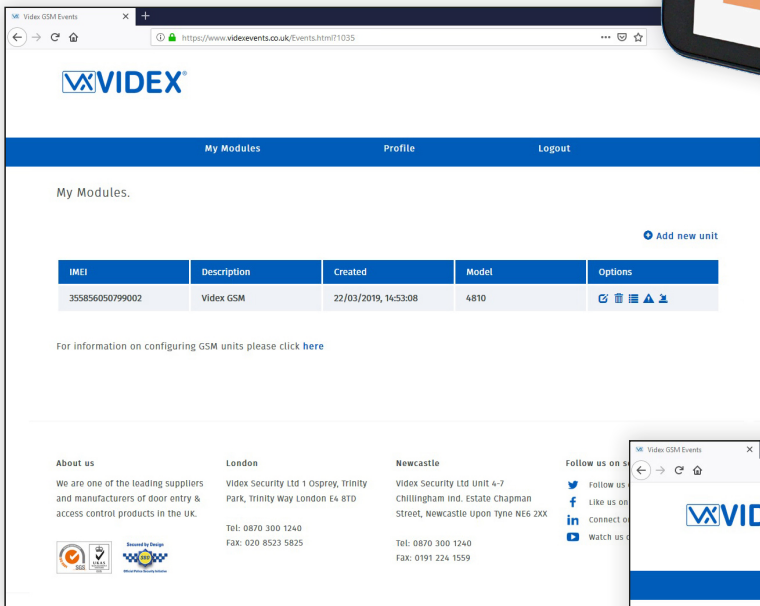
Videx GSM Events ×

https://www.videxevents.co.uk/Events.html?1035

VIDEX®

My Modules Profile Logout

My Modules.

Add new unit

| IMEI | Description | Created | Model | Options |
|---|---|---|---|---|
| 355856050799002 | Videx GSM | 22/03/2019, 14:53:08 | 4810 | |

For information on configuring GSM units please click here

About us

We are one of the leading suppliers and manufacturers of door entry & access control products in the UK.

Secured by Design

London

Videx Security Ltd 1 Osprey, Trinity Park, Trinity Way London E4 8TD

Tel: 0870 300 1240
Fax: 020 8523 5825

Newcastle

Videx Security Ltd Unit 4-7 Chillingham ind. Estate Chapman Street, Newcastle Upon Tyne NE6 2XX

Tel: 0870 300 1240
Fax: 0191 224 1559

Follow us on s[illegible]

Follow us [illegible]

Like us on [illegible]

Connect o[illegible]

Watch us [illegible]

Videx GSM Events ×

VID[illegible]